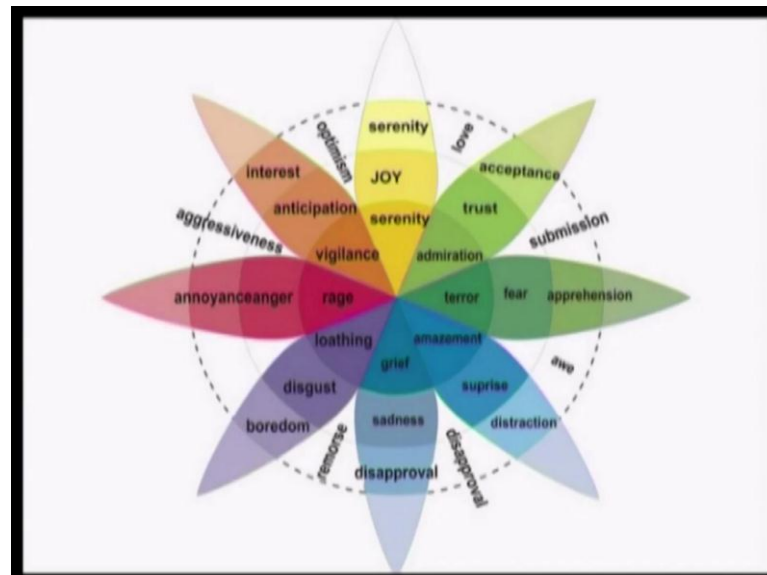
serenity
JOY
serenity
love
acceptance
trust
admiration
submission
optimism
interest
anticipation
vigilance
aggressiveness
annoyanceanger
rage
terror
fear
apprehension
loathing
amazement
grief
awe
disgust
suprise
boredom
sadness
distraction
remorse
disapproval
disapproval